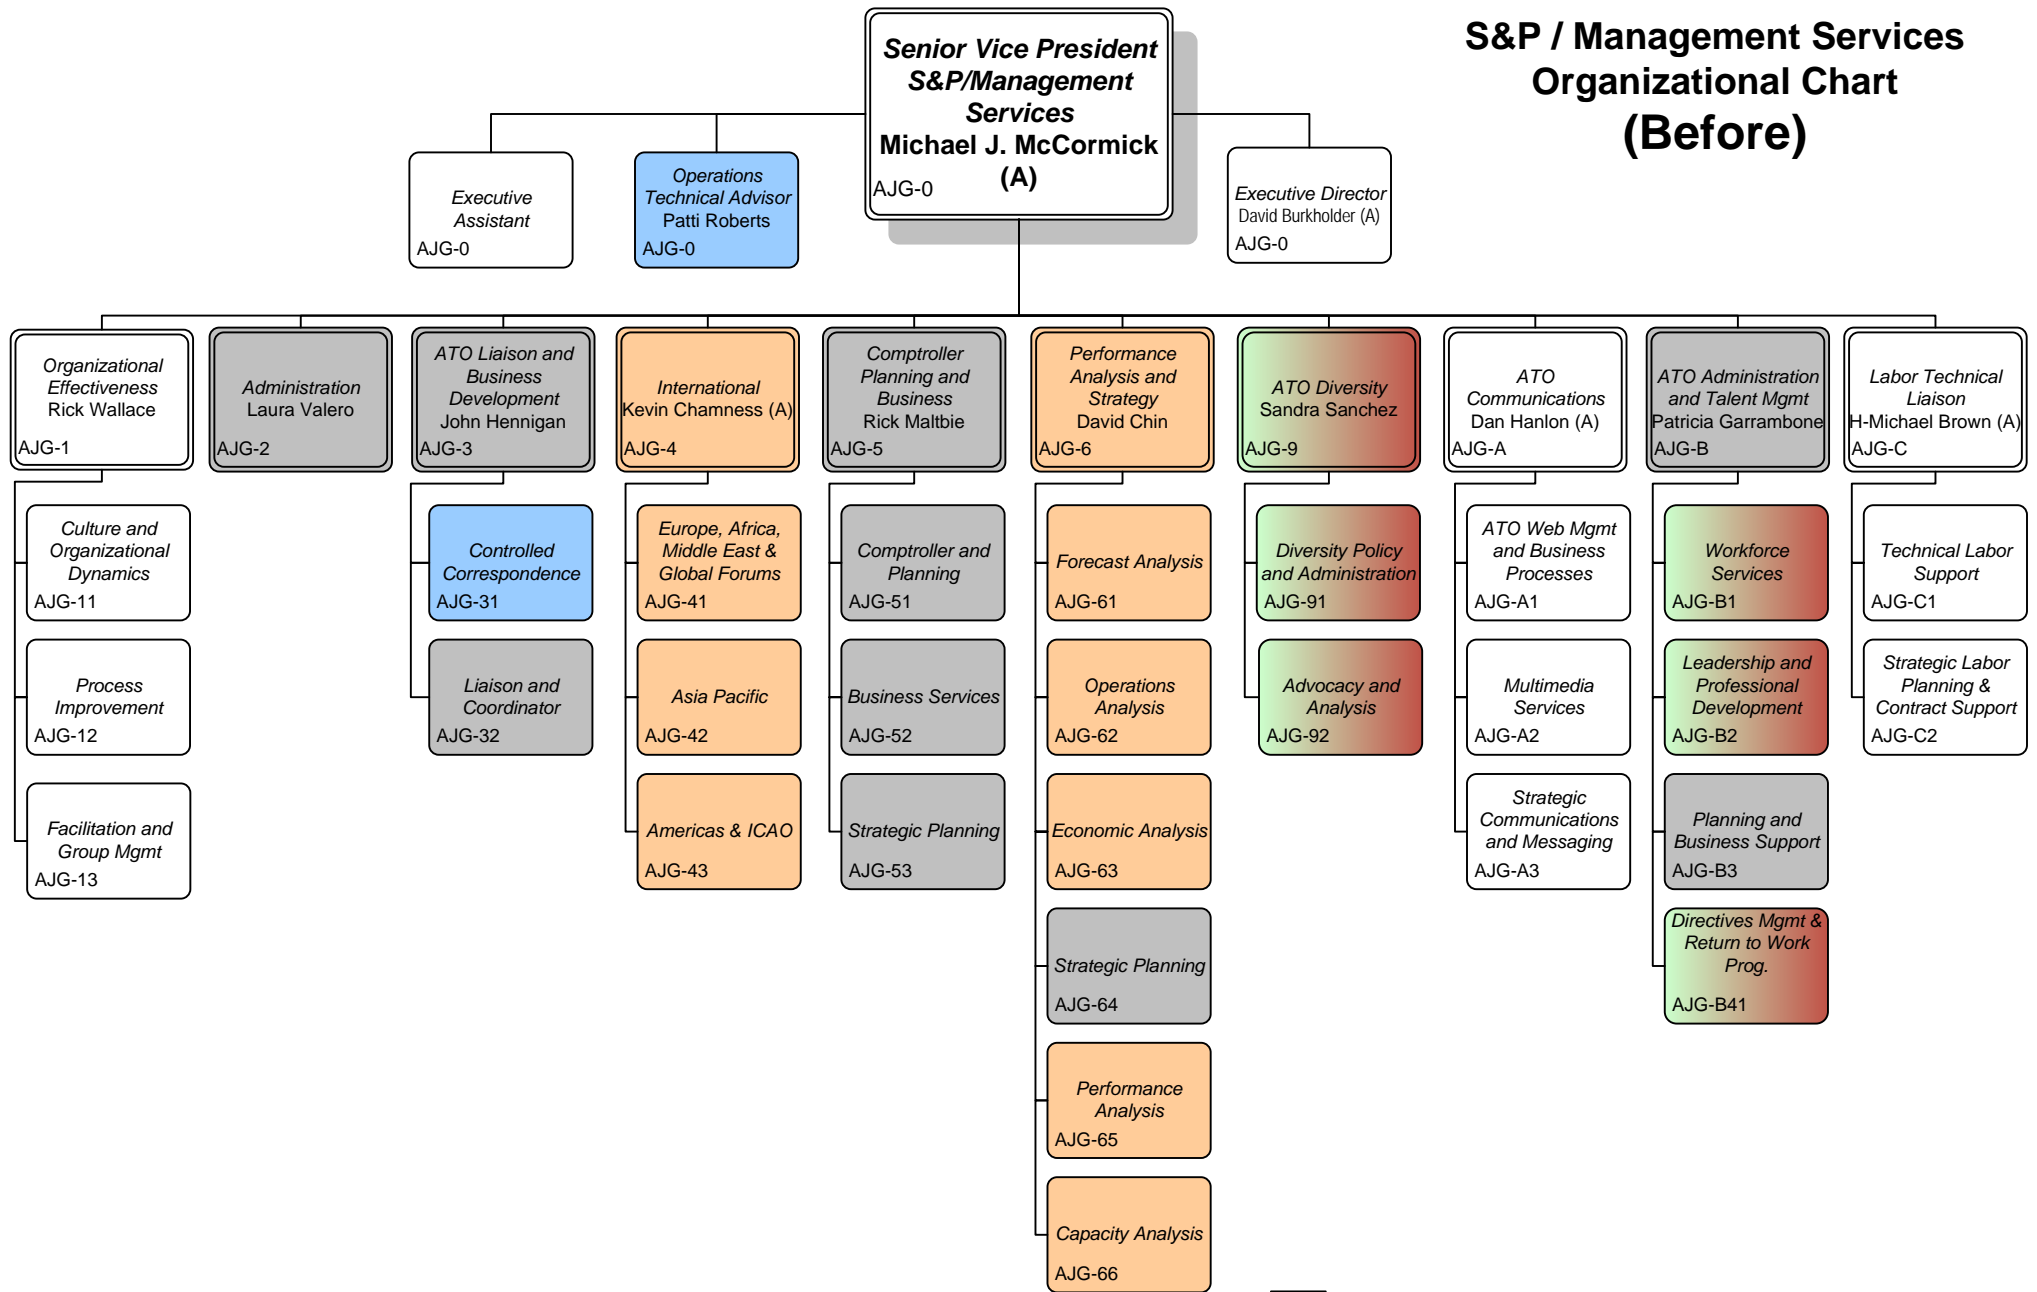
S&P / Management Services Organizational Chart (Before)

Senior Vice President S&P/Management Services
Michael J. McCormick (A)
AJG-0

Executive Assistant
AJG-0

Operations Technical Advisor
Patti Roberts
AJG-0

Executive Director
David Burkholder (A)
AJG-0

Organizational Effectiveness
Rick Wallace
AJG-1

Culture and Organizational Dynamics
AJG-11

Process Improvement
AJG-12

Facilitation and Group Mgmt
AJG-13

Administration
Laura Valero
AJG-2

ATO Liaison and Business Development
John Hennigan
AJG-3

Controlled Correspondence
AJG-31

Liaison and Coordinator
AJG-32

International
Kevin Chamness (A)
AJG-4

Europe, Africa, Middle East & Global Forums
AJG-41

Asia Pacific
AJG-42

Americas & ICAO
AJG-43

Comptroller Planning and Business
Rick Maltbie
AJG-5

Comptroller and Planning
AJG-51

Business Services
AJG-52

Strategic Planning
AJG-53

Performance Analysis and Strategy
David Chin
AJG-6

Forecast Analysis
AJG-61

Operations Analysis
AJG-62

Economic Analysis
AJG-63

Strategic Planning
AJG-64

Performance Analysis
AJG-65

Capacity Analysis
AJG-66

ATO Diversity
Sandra Sanchez
AJG-9

Diversity Policy and Administration
AJG-91

Advocacy and Analysis
AJG-92

ATO Communications
Dan Hanlon (A)
AJG-A

ATO Web Mgmt and Business Processes
AJG-A1

Multimedia Services
AJG-A2

Strategic Communications and Messaging
AJG-A3

ATO Administration and Talent Mgmt
Patricia Garrambone
AJG-B

Workforce Services
AJG-B1

Leadership and Professional Development
AJG-B2

Planning and Business Support
AJG-B3

Directives Mgmt & Return to Work Prog.
AJG-B41

Labor Technical Liaison
H-Michael Brown (A)
AJG-C

Technical Labor Support
AJG-C1

Strategic Labor Planning & Contract Support
AJG-C2